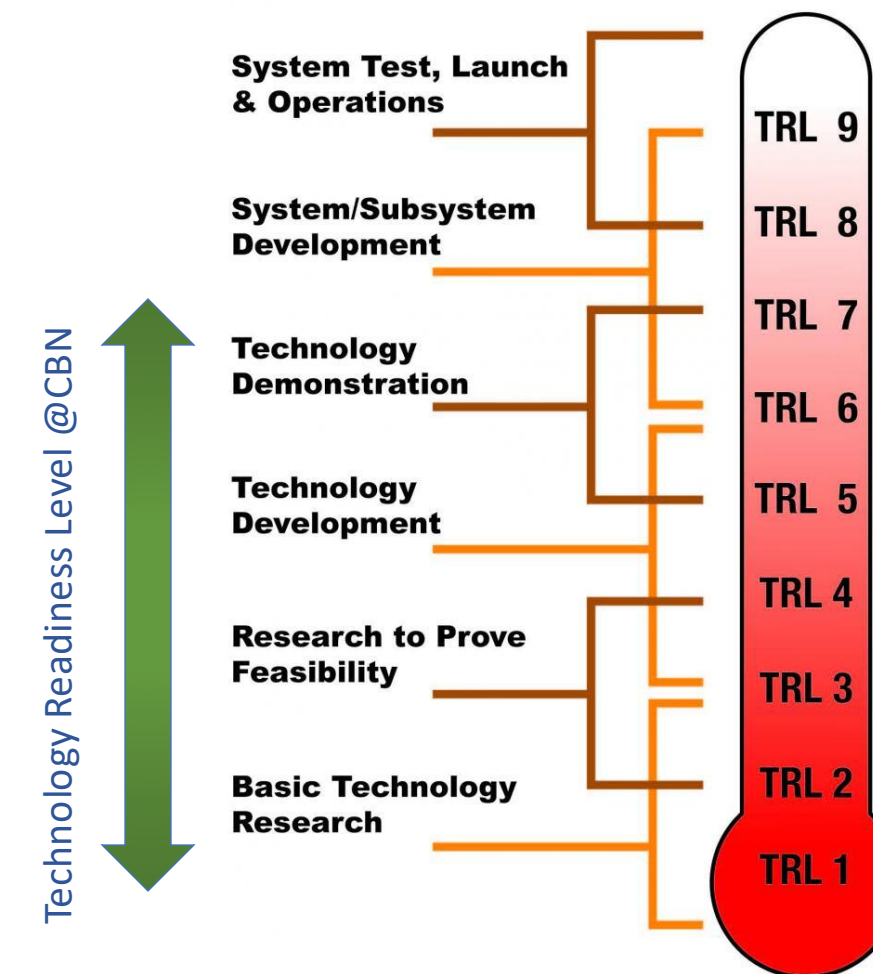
Technology Readiness Level @CBN

System Test, Launch & Operations

System/Subsystem Development

Technology Demonstration

Technology Development

Research to Prove Feasibility

Basic Technology Research

TRL 9
TRL 8
TRL 7
TRL 6
TRL 5
TRL 4
TRL 3
TRL 2
TRL 1